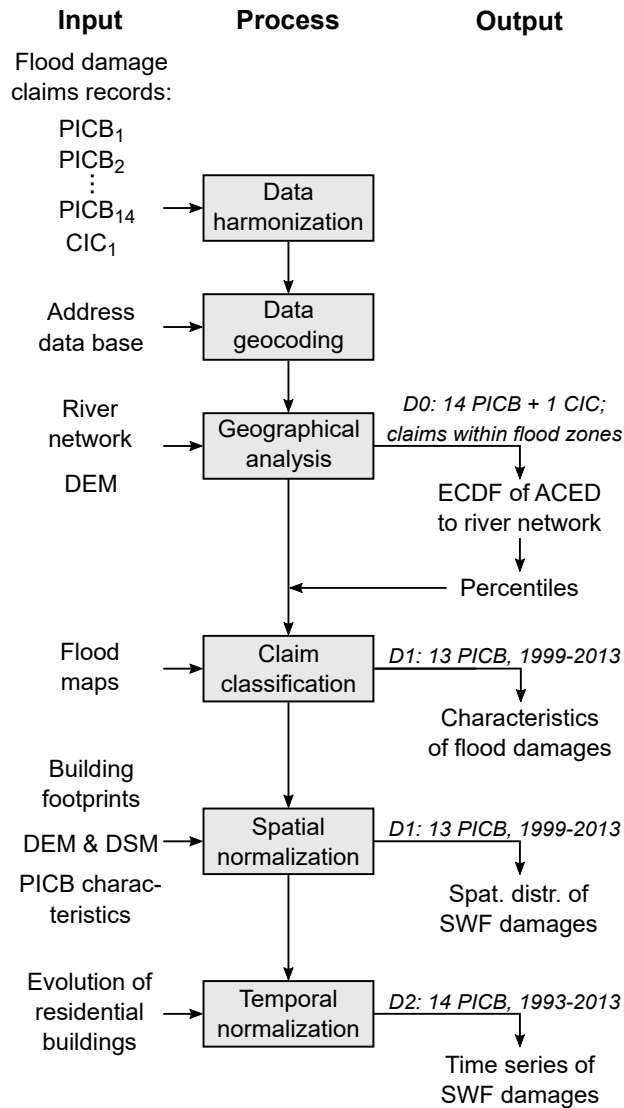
Input

Process

Output

Flood damage claims records:

$PICB_1$
$PICB_2$
⋮
$PICB_{14}$
$CIC_1$

Data harmonization

Address data base

Data geocoding

River network

DEM

Geographical analysis

D0: 14 PICB + 1 CIC; claims within flood zones

ECDF of ACED to river network

Percentiles

Flood maps

Claim classification

D1: 13 PICB, 1999-2013

Characteristics of flood damages

Building footprints

DEM & DSM

PICB characteristics

Spatial normalization

D1: 13 PICB, 1999-2013

Spat. distr. of SWF damages

Evolution of residential buildings

Temporal normalization

D2: 14 PICB, 1993-2013

Time series of SWF damages